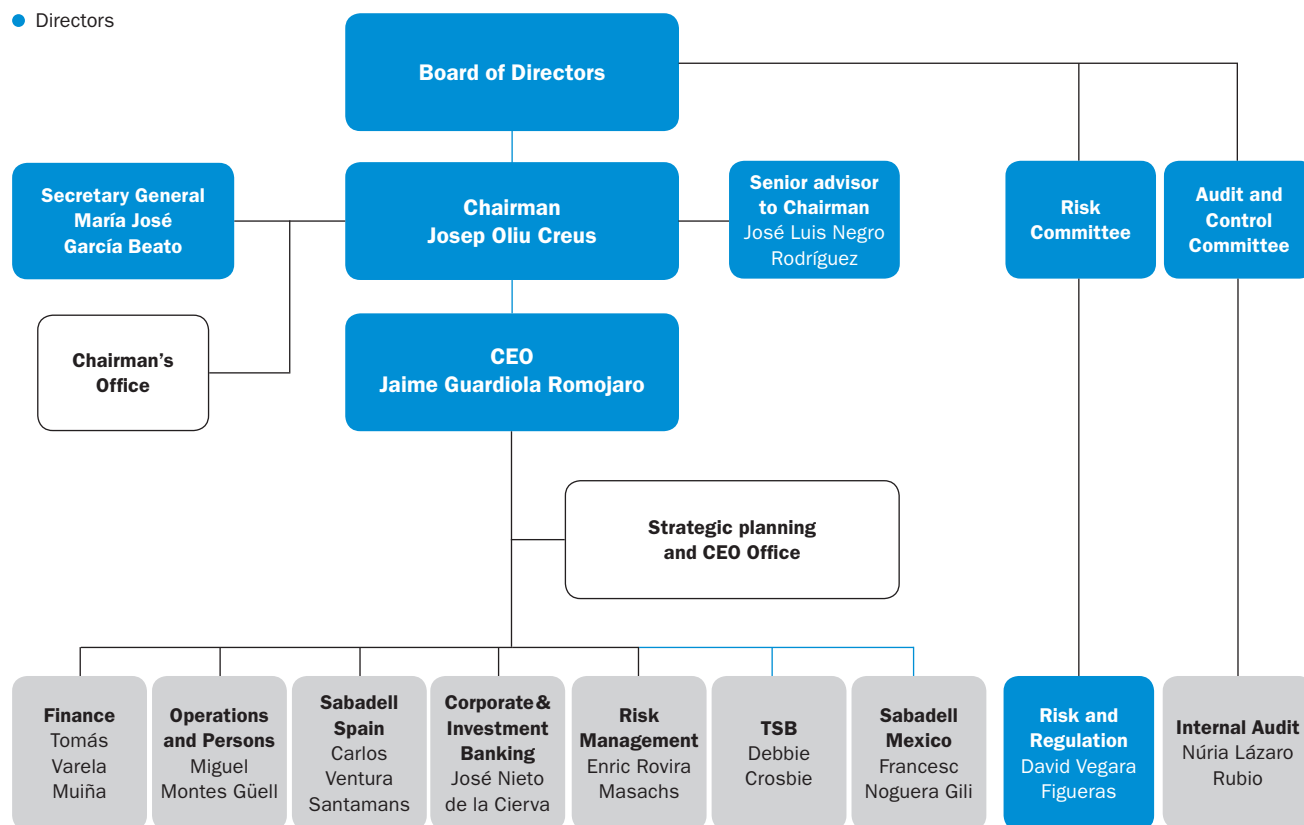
Directors

Board of Directors

Secretary General María José García Beato

Chairman Josep Oliu Creus

Senior advisor to Chairman José Luis Negro Rodríguez

Risk Committee

Audit and Control Committee

Chairman's Office

CEO Jaime Guardiola Romojaro

Strategic planning and CEO Office

Finance Tomás Varela Muiña

Operations and Persons Miguel Montes Güell

Sabadell Spain Carlos Ventura Santamans

Corporate & Investment Banking José Nieto de la Cierva

Risk Management Enric Rovira Masachs

TSB Debbie Crosbie

Sabadell Mexico Francesc Noguera Gili

Risk and Regulation David Vegara Figueras

Internal Audit Núria Lázaro Rubio